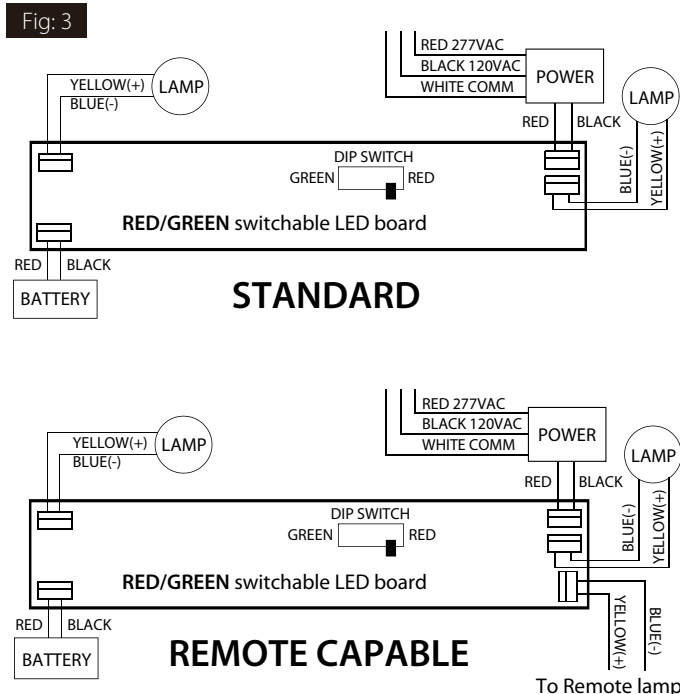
Fig: 3

RED 277VAC
BLACK 120VAC
WHITE COMM
POWER
YELLOW(+)
BLUE(-)
LAMP
LAMP
RED
BLACK
DIP SWITCH
GREEN
RED
BLUE(-)
YELLOW(+)
**RED/GREEN** switchable LED board
RED
BLACK
BATTERY
**STANDARD**

RED 277VAC
BLACK 120VAC
WHITE COMM
POWER
YELLOW(+)
BLUE(-)
LAMP
LAMP
RED
BLACK
DIP SWITCH
GREEN
RED
BLUE(-)
YELLOW(+)
**RED/GREEN** switchable LED board
YELLOW(+)
BLUE(-)
RED
BLACK
BATTERY
**REMOTE CAPABLE**
To Remote lamp